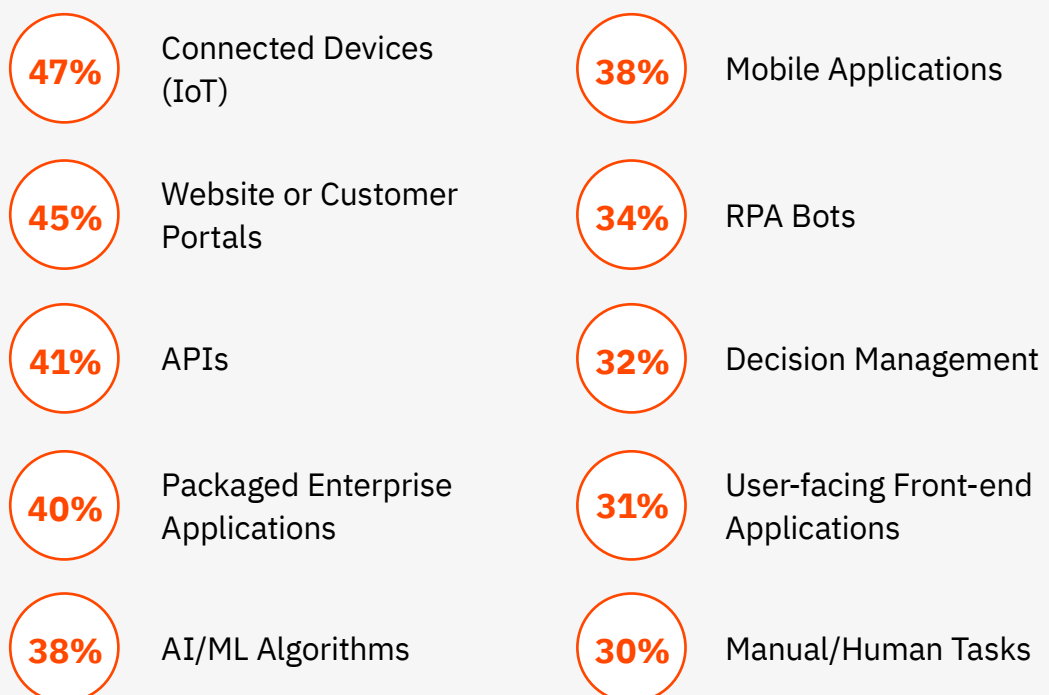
47% Connected Devices (IoT)

45% Website or Customer Portals

41% APIs

40% Packaged Enterprise Applications

38% AI/ML Algorithms

38% Mobile Applications

34% RPA Bots

32% Decision Management

31% User-facing Front-end Applications

30% Manual/Human Tasks